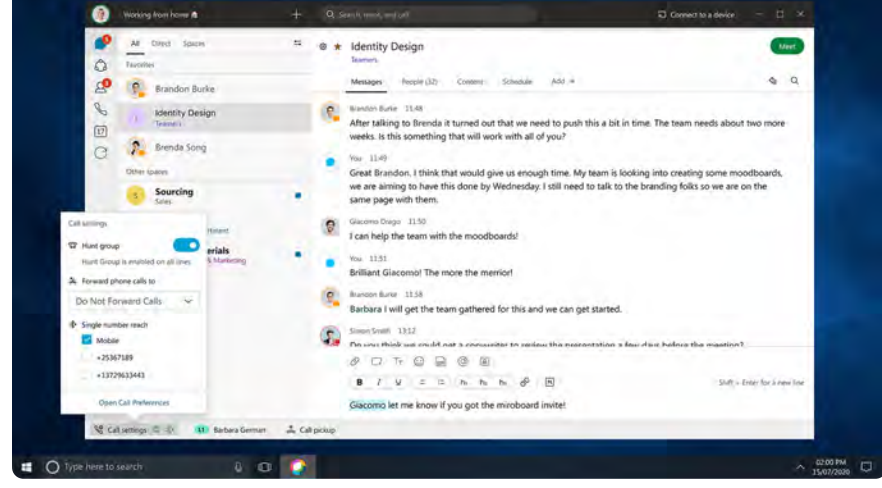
Working from home

Search, meet, and call

Connect to a device

All Direct Spaces

Favorites

Brandon Burke

Identity Design
Teamers

Brenda Song

Other spaces

Sourcing
Sales

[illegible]erials
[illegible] & Marketing

Call settings

Hunt group

Hunt Group is enabled on all lines

Forward phone calls to

Do Not Forward Calls

Single number reach

Mobile

+25367189

+13729633443

Open Call Preferences

Call settings

Barbara German

Call pickup

Identity Design
Teamers

Meet

Messages People (32) Content Schedule Add

Brandon Burke 11:48
After talking to Brenda it turned out that we need to push this a bit in time. The team needs about two more weeks. Is this something that will work with all of you?

You 11:49
Great Brandon. I think that would give us enough time. My team is looking into creating some moodboards, we are aiming to have this done by Wednesday. I still need to talk to the branding folks so we are on the same page with them.

Giacomo Drago 11:50
I can help the team with the moodboards!

You 11:51
Brilliant Giacomo! The more the merrior!

Brandon Burke 11:58
Barbara I will get the team gathered for this and we can get started.

Simon Smith 12:12
Do you think we could get a copywriter to review the presentation a few days before the meeting?

Shift + Enter for a new line

Giacomo let me know if you got the miroboard invite!

Type here to search

02:00 PM
15/07/2020